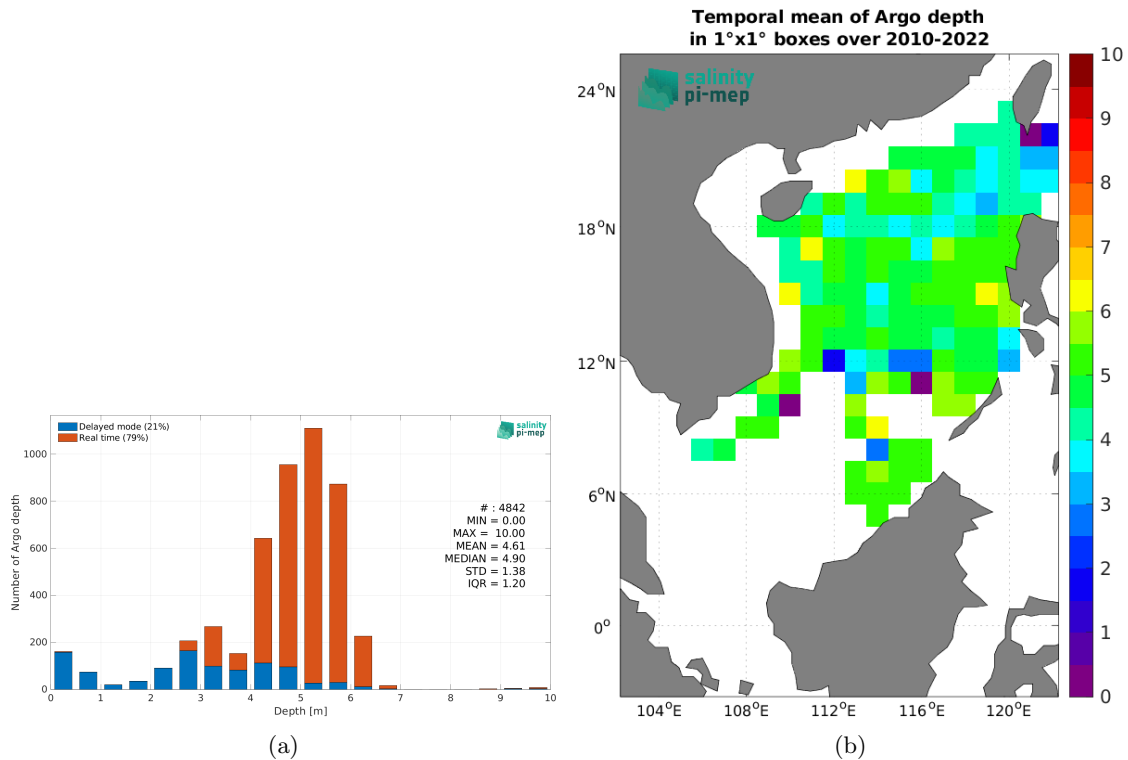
Delayed mode (21%)
Real time (79%)

salinity pi-mep

Number of Argo depth

1000
800
600
400
200
0

# : 4842
MIN = 0.00
MAX = 10.00
MEAN = 4.61
MEDIAN = 4.90
STD = 1.38
IQR = 1.20

0 1 2 3 4 5 6 7 8 9 10
Depth [m]

(a)

Temporal mean of Argo depth
in 1°x1° boxes over 2010-2022

salinity pi-mep

24$^o$N
18$^o$N
12$^o$N
6$^o$N
0$^o$

104$^o$E 108$^o$E 112$^o$E 116$^o$E 120$^o$E

10
9
8
7
6
5
4
3
2
1
0

(b)